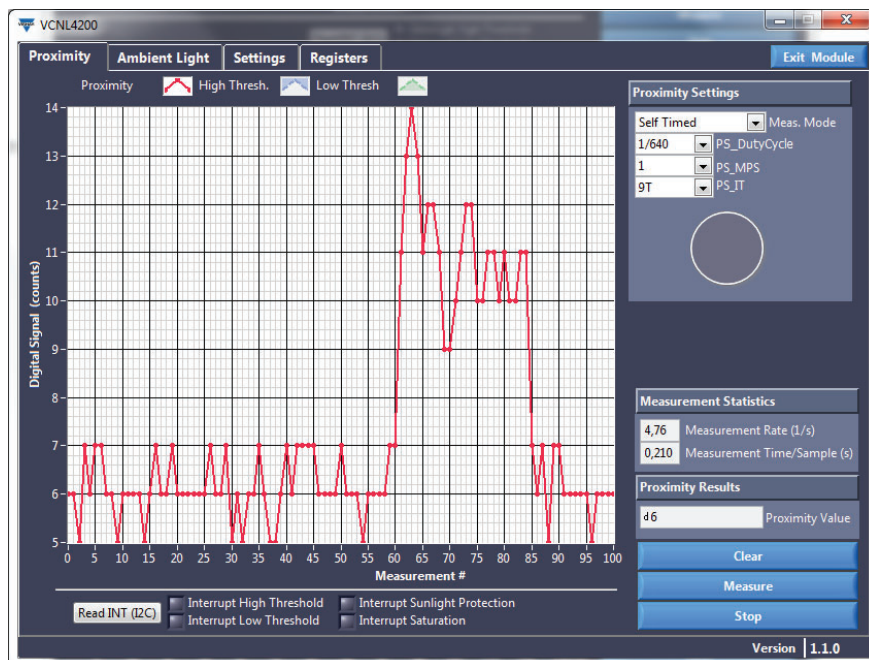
VCNL4200

Proximity | Ambient Light | Settings | Registers

Exit Module

Proximity High Thresh. Low Thresh

14
13
12
11
10
9
8
7
6
5

Digital Signal (counts)

0 5 10 15 20 25 30 35 40 45 50 55 60 65 70 75 80 85 90 95 100

Measurement #

Read INT (I2C)

Interrupt High Threshold
Interrupt Low Threshold
Interrupt Sunlight Protection
Interrupt Saturation

Proximity Settings

Self Timed Meas. Mode
1/640 PS_DutyCycle
1 PS_MPS
9T PS_IT

Measurement Statistics

4,76 Measurement Rate (1/s)
0,210 Measurement Time/Sample (s)

Proximity Results

d6 Proximity Value

Clear

Measure

Stop

Version 1.1.0